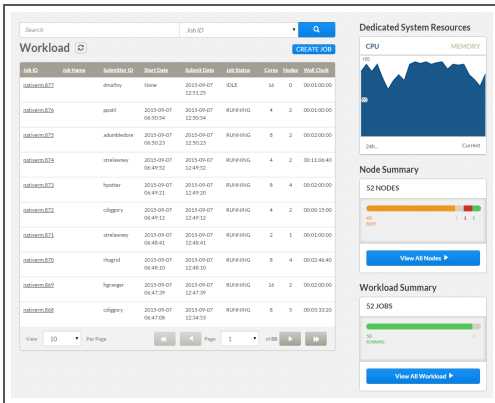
Search

Job ID

Workload

CREATE JOB

| Job ID | Job Name | Submitter ID | Start Date | Submit Date | Job Status | Cores | Nodes | Wall Clock |
|---|---|---|---|---|---|---|---|---|
| nativerm.877 | | dmalfoy | None | 2015-09-07 12:51:25 | IDLE | 16 | 0 | 00:01:00:00 |
| nativerm.876 | | jpatil | 2015-09-07 06:50:54 | 2015-09-07 12:50:54 | RUNNING | 4 | 2 | 00:01:00:00 |
| nativerm.875 | | adumbledore | 2015-09-07 06:50:23 | 2015-09-07 12:50:23 | RUNNING | 8 | 2 | 00:02:00:00 |
| nativerm.874 | | strelawney | 2015-09-07 06:49:52 | 2015-09-07 12:49:52 | RUNNING | 4 | 2 | 00:11:06:40 |
| nativerm.873 | | hpotter | 2015-09-07 06:49:21 | 2015-09-07 12:49:20 | RUNNING | 8 | 4 | 00:02:00:00 |
| nativerm.872 | | cdiggory | 2015-09-07 06:49:12 | 2015-09-07 12:49:12 | RUNNING | 4 | 2 | 00:00:13:00 |
| nativerm.871 | | strelawney | 2015-09-07 06:48:41 | 2015-09-07 12:48:41 | RUNNING | 2 | 1 | 00:01:00:00 |
| nativerm.870 | | rhagrid | 2015-09-07 06:48:10 | 2015-09-07 12:48:10 | RUNNING | 8 | 4 | 00:02:46:40 |
| nativerm.869 | | hgranger | 2015-09-07 06:47:39 | 2015-09-07 12:47:39 | RUNNING | 16 | 2 | 00:02:00:00 |
| nativerm.868 | | cdiggory | 2015-09-07 06:47:08 | 2015-09-07 12:34:53 | RUNNING | 8 | 5 | 00:05:33:20 |

View 10 Per Page

Page 1 of 88

Dedicated System Resources

CPU MEMORY

100

0

24h... Current

Node Summary

52 NODES

48 BUSY 1 1 1

View All Nodes ▶

Workload Summary

52 JOBS

50 RUNNING

View All Workload ▶